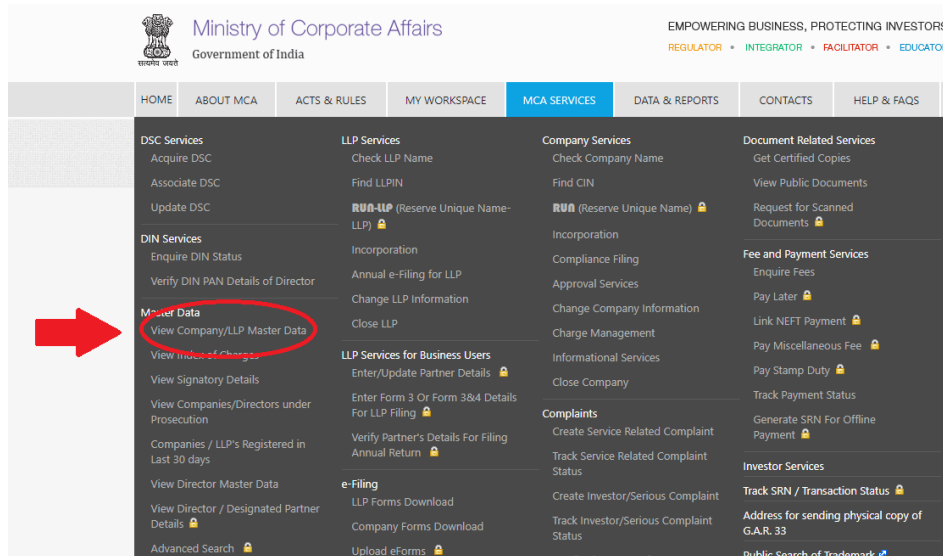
सत्यमेव जयते

Ministry of Corporate Affairs
Government of India

EMPOWERING BUSINESS, PROTECTING INVESTORS
REGULATOR • INTEGRATOR • FACILITATOR • EDUCATO

HOME | ABOUT MCA | ACTS & RULES | MY WORKSPACE | MCA SERVICES | DATA & REPORTS | CONTACTS | HELP & FAQS

DSC Services
Acquire DSC
Associate DSC
Update DSC

DIN Services
Enquire DIN Status
Verify DIN PAN Details of Director

Master Data
View Company/LLP Master Data
View Index of Charges
View Signatory Details
View Companies/Directors under Prosecution
Companies / LLP's Registered in Last 30 days
View Director Master Data
View Director / Designated Partner Details
Advanced Search

LLP Services
Check LLP Name
Find LLPIN
RUN-LLP (Reserve Unique Name-LLP)
Incorporation
Annual e-Filing for LLP
Change LLP Information
Close LLP

LLP Services for Business Users
Enter/Update Partner Details
Enter Form 3 Or Form 3&4 Details For LLP Filing
Verify Partner's Details For Filing Annual Return

e-Filing
LLP Forms Download
Company Forms Download
Upload eForms

Company Services
Check Company Name
Find CIN
RUN (Reserve Unique Name)
Incorporation
Compliance Filing
Approval Services
Change Company Information
Charge Management
Informational Services
Close Company

Complaints
Create Service Related Complaint
Track Service Related Complaint Status
Create Investor/Serious Complaint
Track Investor/Serious Complaint Status

Document Related Services
Get Certified Copies
View Public Documents
Request for Scanned Documents

Fee and Payment Services
Enquire Fees
Pay Later
Link NEFT Payment
Pay Miscellaneous Fee
Pay Stamp Duty
Track Payment Status
Generate SRN For Offline Payment

Investor Services
Track SRN / Transaction Status
Address for sending physical copy of G.A.R. 33
Public Search of Trademark